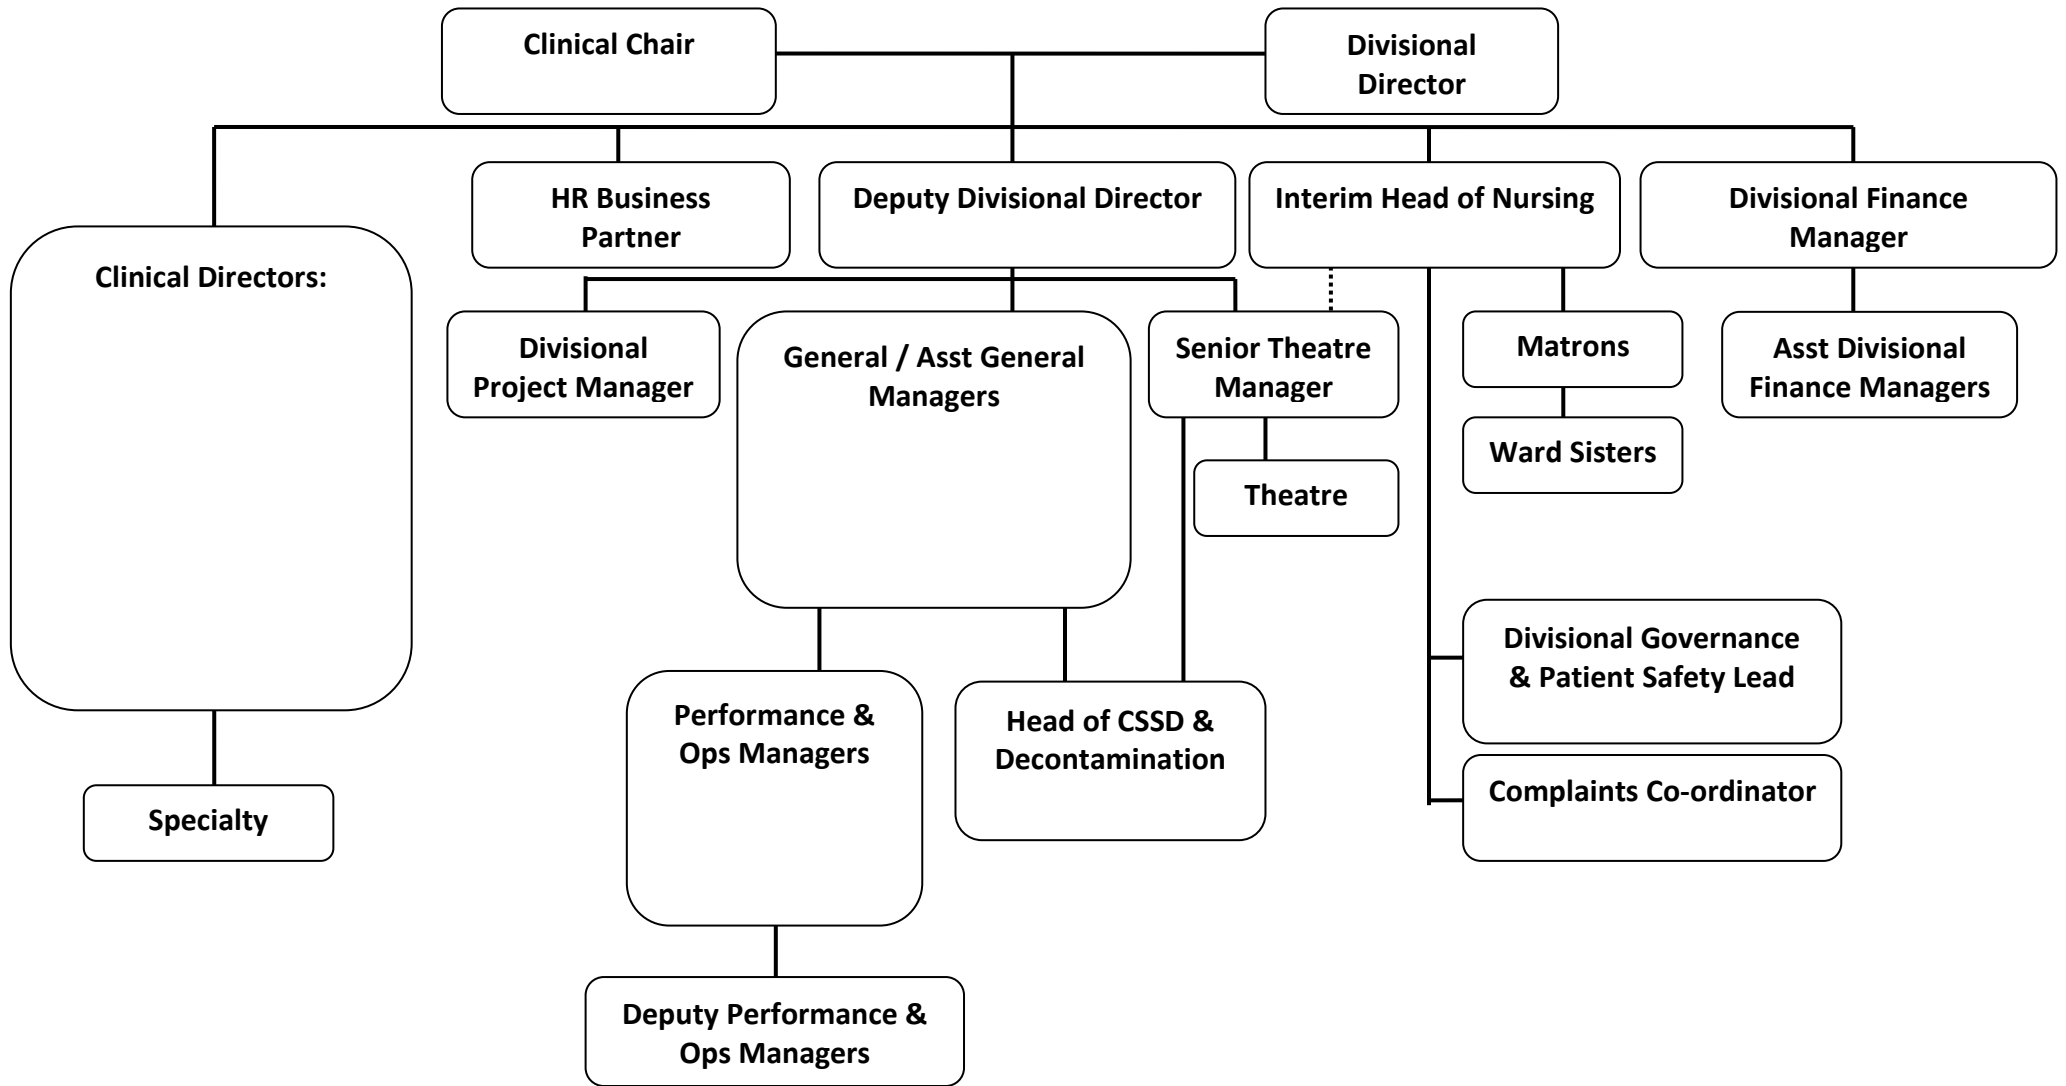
Clinical Chair

Divisional Director

Clinical Directors:

Specialty

HR Business Partner

Deputy Divisional Director

Interim Head of Nursing

Divisional Finance Manager

Divisional Project Manager

General / Asst General Managers

Senior Theatre Manager

Theatre

Matrons

Ward Sisters

Asst Divisional Finance Managers

Divisional Governance & Patient Safety Lead

Complaints Co-ordinator

Performance & Ops Managers

Head of CSSD & Decontamination

Deputy Performance & Ops Managers